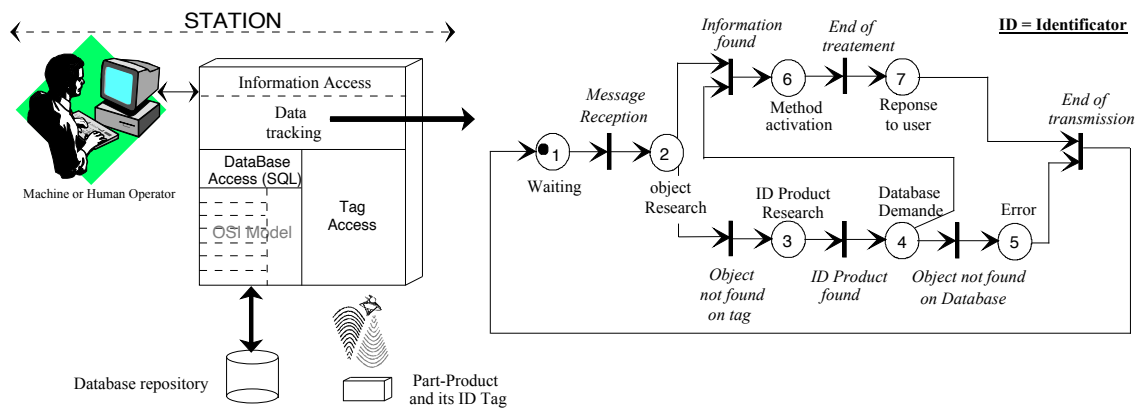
STATION

Machine or Human Operator

Information Access

Data tracking

DataBase Access (SQL)

OSI Model

Tag Access

Database repository

Part-Product and its ID Tag

ID = Identificator

Information found

End of treatement

Message Reception

6

Method activation

7

Reponse to user

End of transmission

1

Waiting

2

object Research

ID Product Research

3

Database Demande

4

Error

5

Object not found on tag

ID Product found

Object not found on Database